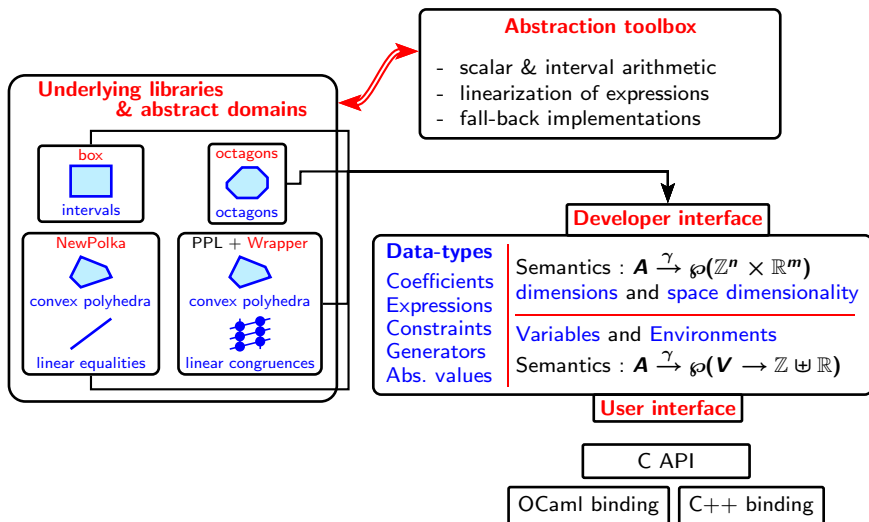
Abstraction toolbox

- scalar & interval arithmetic
- linearization of expressions
- fall-back implementations

Underlying libraries & abstract domains

box
intervals

octagons
octagons

NewPolka
convex polyhedra
linear equalities

PPL + Wrapper
convex polyhedra
linear congruences

Developer interface

Data-types
Coefficients
Expressions
Constraints
Generators
Abs. values

Semantics : $A \xrightarrow{\gamma} \wp(\mathbb{Z}^n \times \mathbb{R}^m)$
dimensions and space dimensionality

Variables and Environments
Semantics : $A \xrightarrow{\gamma} \wp(V \rightarrow \mathbb{Z} \uplus \mathbb{R})$

User interface

C API

OCaml binding

C++ binding